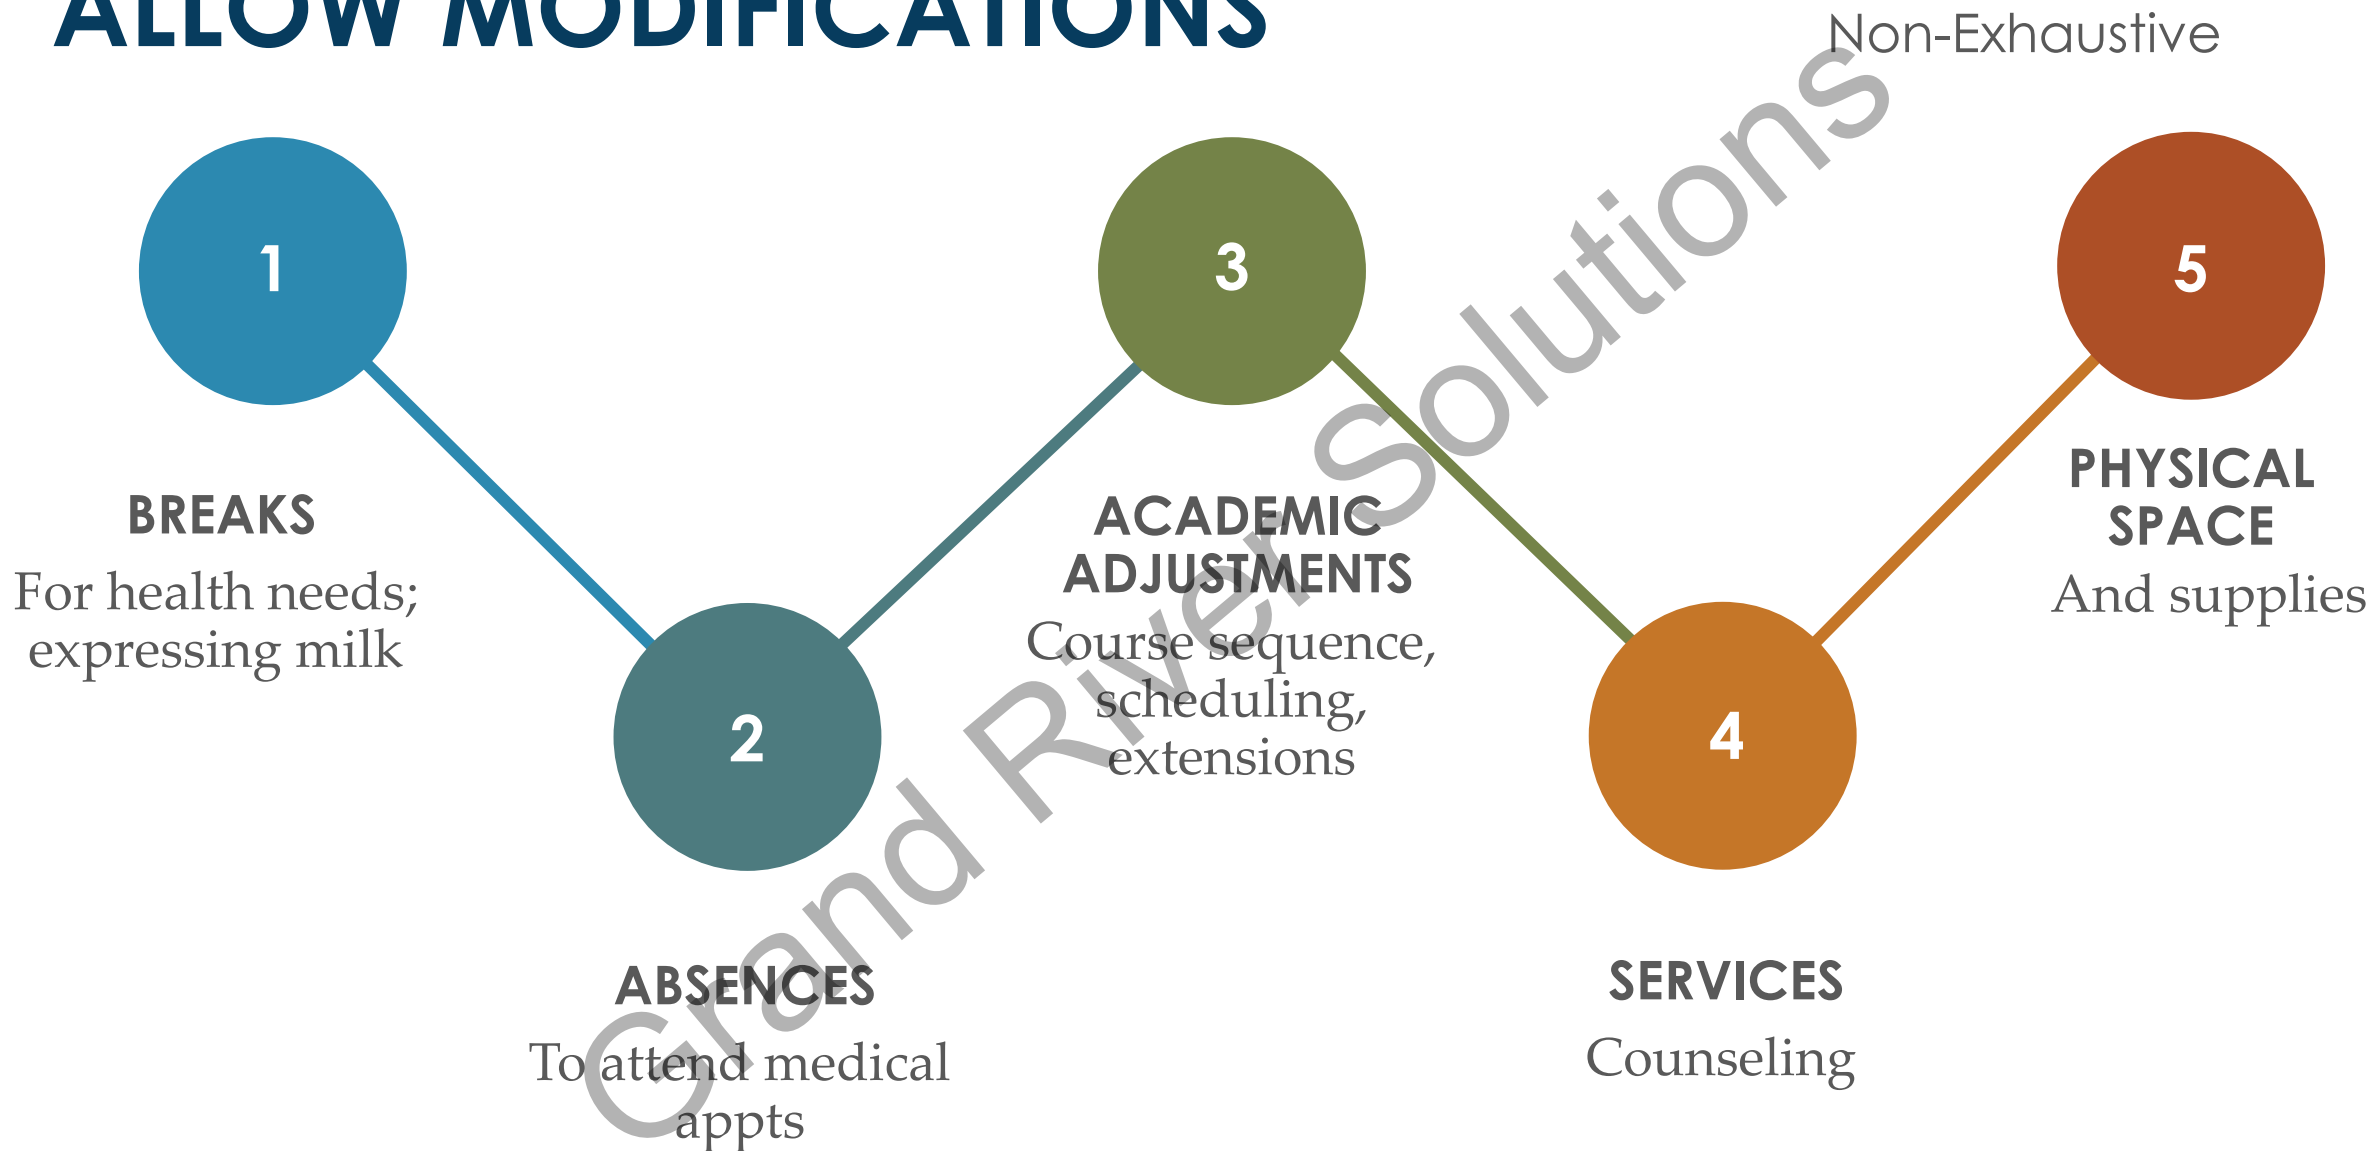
ALLOW MODIFICATIONS

Non-Exhaustive

1

BREAKS

For health needs; expressing milk

2

ABSENCES

To attend medical appts

3

ACADEMIC ADJUSTMENTS

Course sequence, scheduling, extensions

4

SERVICES

Counseling

5

PHYSICAL SPACE

And supplies

Grand River Solutions